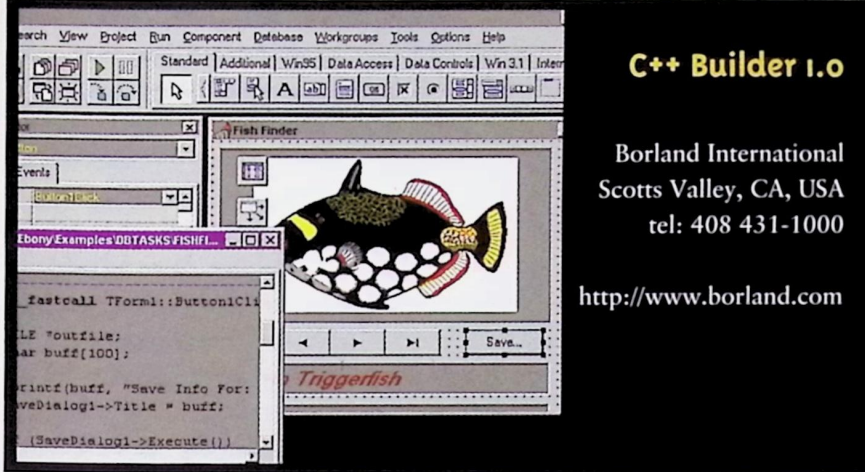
earch View Project Run Component Database Workgroups Tools Options Help

Standard Additional Win95 Data Access Data Controls Win 3.1 Inter

Fish Finder

Events

Ebony\Examples\DBTASKS\FISHFI...

_fastcall TForm1::Button1Cli

ILE *outfile;
har buff[100];

printf(buff, "Save Info For:
aveDialog1->Title = buff;

(SaveDialog1->Execute())

Save...

Triggerfish

C++ Builder 1.0

Borland International
Scotts Valley, CA, USA
tel: 408 431-1000

http://www.borland.com